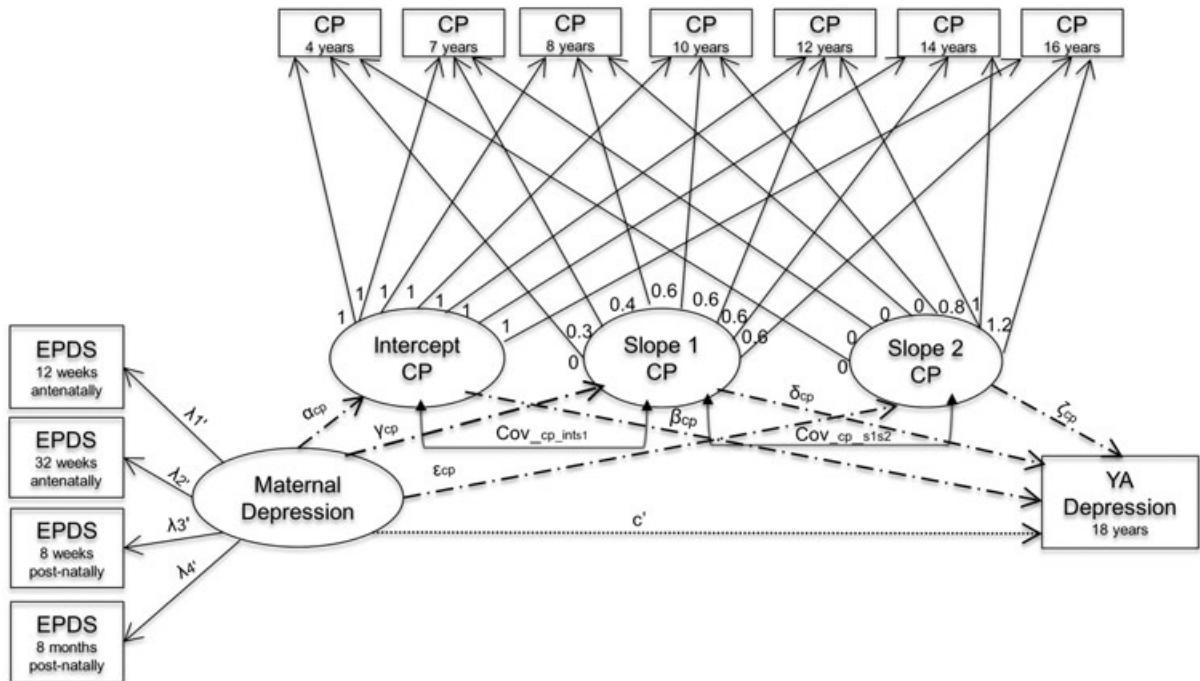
CP
4 years

CP
7 years

CP
8 years

CP
10 years

CP
12 years

CP
14 years

CP
16 years

1 1 1 1 1 1 1

0.3 0.4 0.6 0.6 0.6 0.6 0

0 0 0 0 0.8 1 1.2

Intercept CP

Slope 1 CP

Slope 2 CP

EPDS
12 weeks antenatally

EPDS
32 weeks antenatally

EPDS
8 weeks post-natally

EPDS
8 months post-natally

$\lambda1'$

$\lambda2'$

$\lambda3'$

$\lambda4'$

Maternal Depression

$\alpha_{cp}$

$\gamma_{cp}$

Cov_cp_ints1

$\beta_{cp}$

$\delta_{cp}$

Cov_cp_s1s2

$\zeta_{cp}$

$\varepsilon_{cp}$

c'

YA Depression
18 years